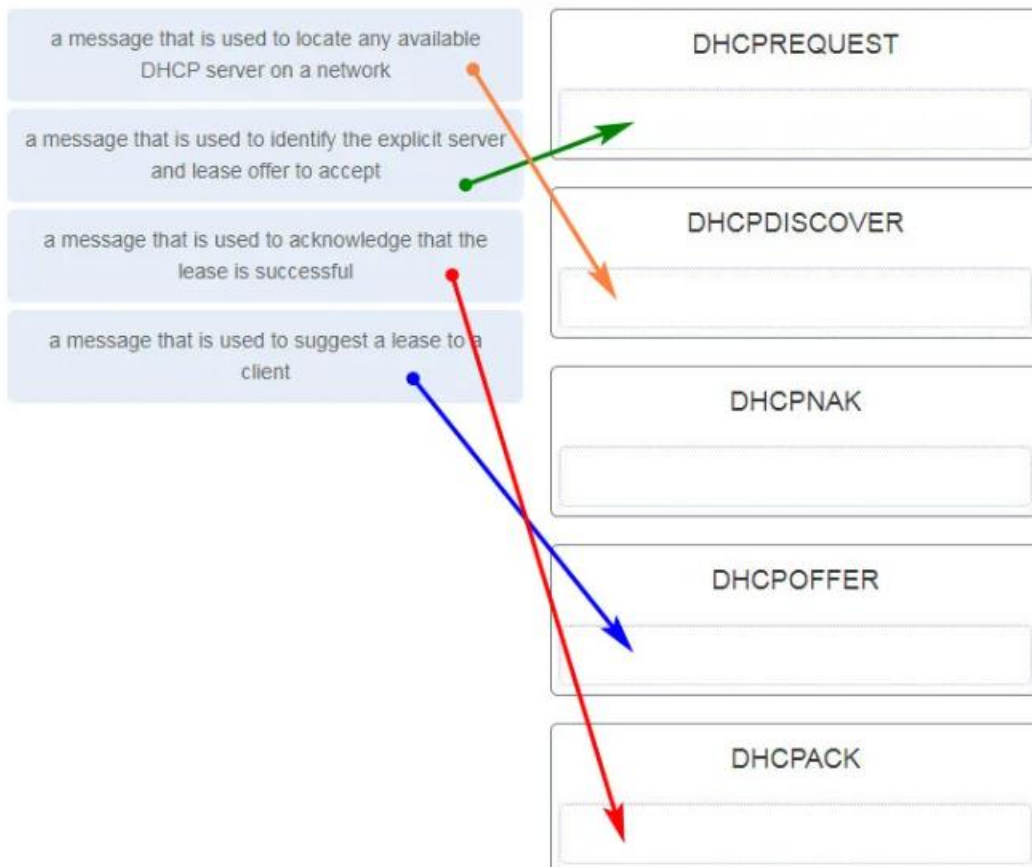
a message that is used to locate any available DHCP server on a network

a message that is used to identify the explicit server and lease offer to accept

a message that is used to acknowledge that the lease is successful

a message that is used to suggest a lease to a client

DHCPREQUEST

DHCPDISCOVER

DHCPNAK

DHCPOFFER

DHCPACK